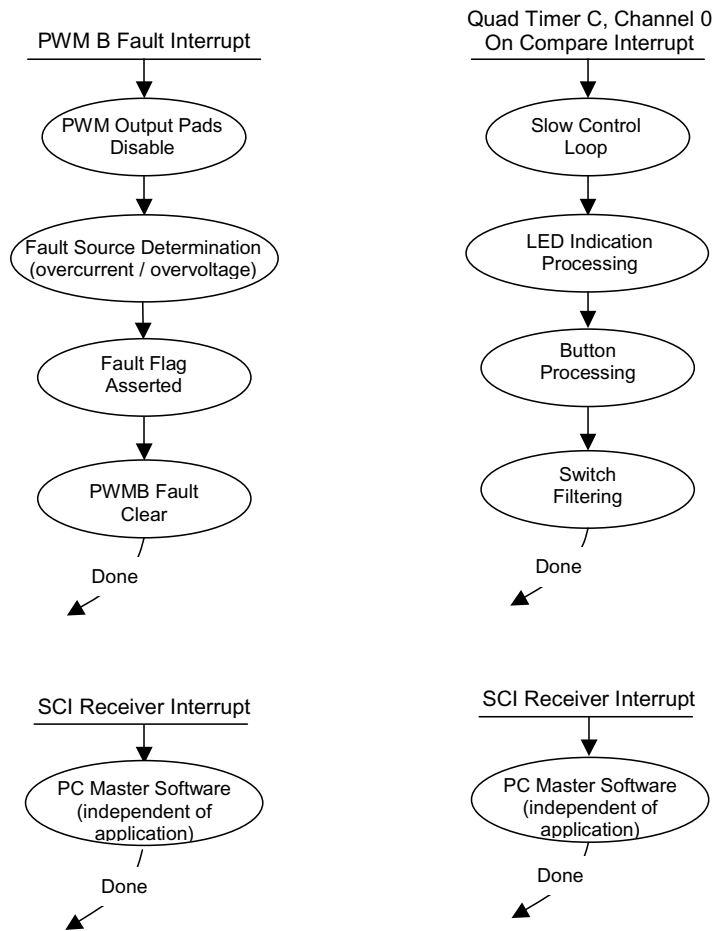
PWM B Fault Interrupt

PWM Output Pads Disable

Fault Source Determination (overcurrent / overvoltage)

Fault Flag Asserted

PWMB Fault Clear

Done

Quad Timer C, Channel 0 On Compare Interrupt

Slow Control Loop

LED Indication Processing

Button Processing

Switch Filtering

Done

SCI Receiver Interrupt

PC Master Software (independent of application)

Done

SCI Receiver Interrupt

PC Master Software (independent of application)

Done